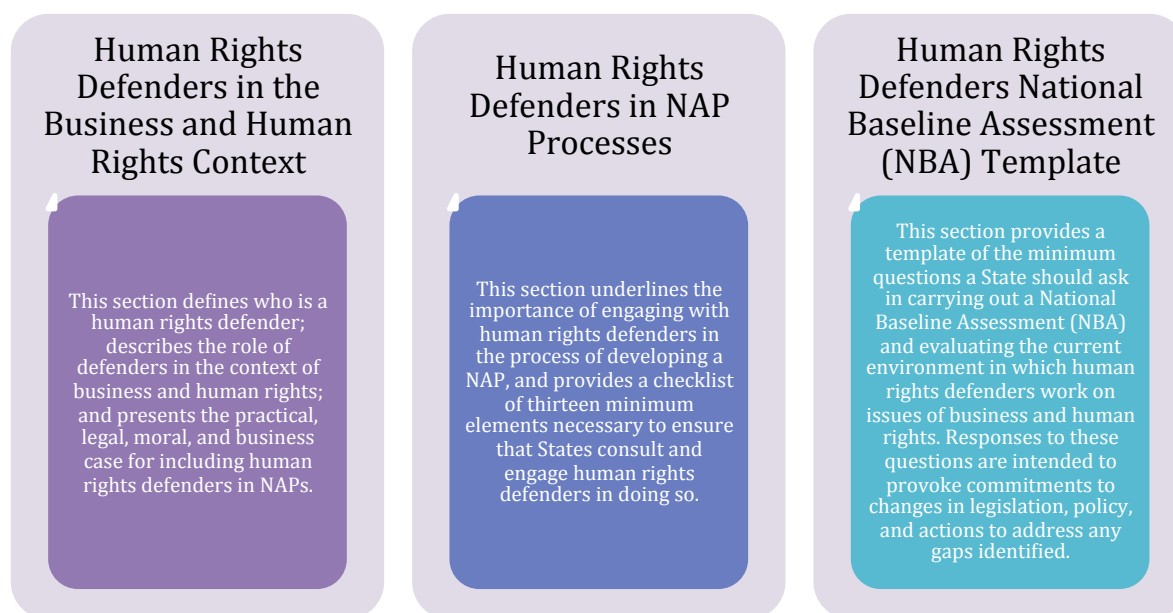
Human Rights Defenders in the Business and Human Rights Context

This section defines who is a human rights defender; describes the role of defenders in the context of business and human rights; and presents the practical, legal, moral, and business case for including human rights defenders in NAPs.

Human Rights Defenders in NAP Processes

This section underlines the importance of engaging with human rights defenders in the process of developing a NAP, and provides a checklist of thirteen minimum elements necessary to ensure that States consult and engage human rights defenders in doing so.

Human Rights Defenders National Baseline Assessment (NBA) Template

This section provides a template of the minimum questions a State should ask in carrying out a National Baseline Assessment (NBA) and evaluating the current environment in which human rights defenders work on issues of business and human rights. Responses to these questions are intended to provoke commitments to changes in legislation, policy, and actions to address any gaps identified.